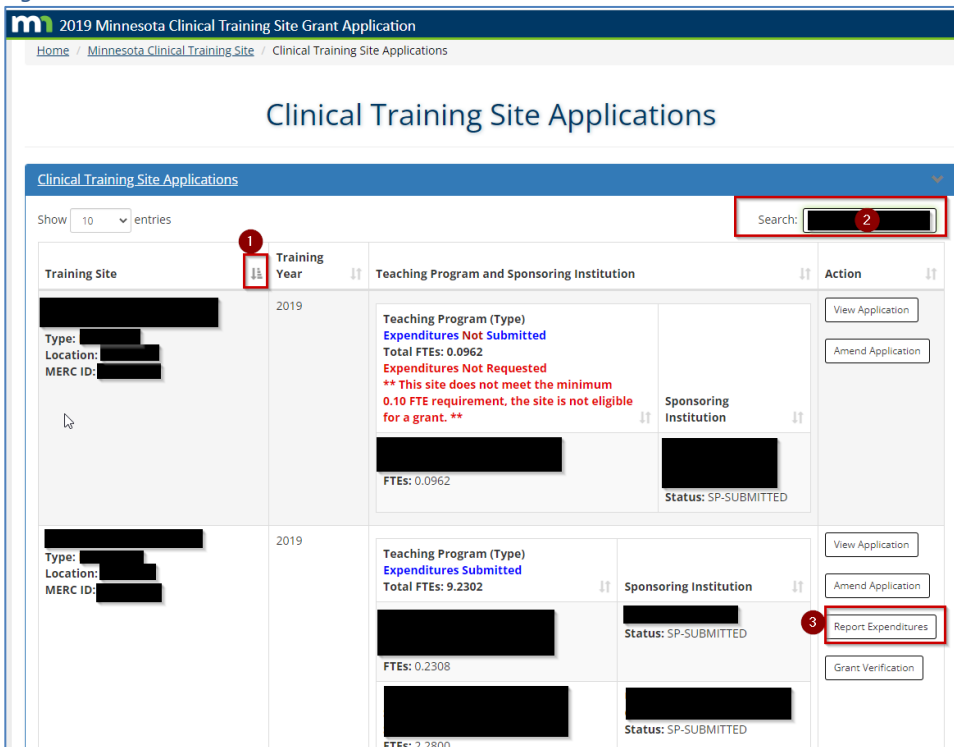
2019 Minnesota Clinical Training Site Grant Application

Home / Minnesota Clinical Training Site / Clinical Training Site Applications

Clinical Training Site Applications

Clinical Training Site Applications

Show 10 entries

Search:

1

2

| Training Site | Training Year | Teaching Program and Sponsoring Institution | Action |
|---|---|---|---|
| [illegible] Type: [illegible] Location: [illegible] MERC ID: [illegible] | 2019 | Teaching Program (Type) Expenditures Not Submitted Total FTEs: 0.0962 Expenditures Not Requested ** This site does not meet the minimum 0.10 FTE requirement, the site is not eligible for a grant. ** / Sponsoring Institution / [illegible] FTEs: 0.0962 / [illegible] Status: SP-SUBMITTED | View Application Amend Application |
| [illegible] Type: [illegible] Location: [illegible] MERC ID: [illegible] | 2019 | Teaching Program (Type) Expenditures Submitted Total FTEs: 9.2302 / Sponsoring Institution / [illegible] FTEs: 0.2308 / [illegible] Status: SP-SUBMITTED / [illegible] FTEs: 2.2800 / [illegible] Status: SP-SUBMITTED | View Application Amend Application 3 Report Expenditures Grant Verification |